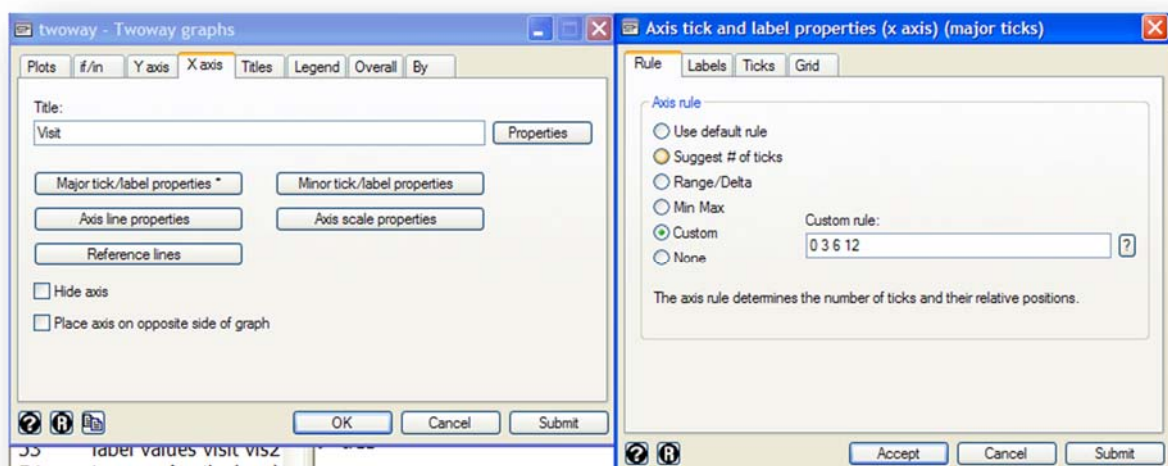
twoway - Twoway graphs

Plots | if/in | Y axis | X axis | Titles | Legend | Overall | By

Title:
Visit
Properties

Major tick/label properties *
Minor tick/label properties
Axis line properties
Axis scale properties
Reference lines

Hide axis
Place axis on opposite side of graph

OK
Cancel
Submit

53 label values visit visz

Axis tick and label properties (x axis) (major ticks)

Rule | Labels | Ticks | Grid

Axis rule
Use default rule
Suggest # of ticks
Range/Delta
Min Max
Custom
None
Custom rule:
0 3 6 12
?

The axis rule determines the number of ticks and their relative positions.

Accept
Cancel
Submit